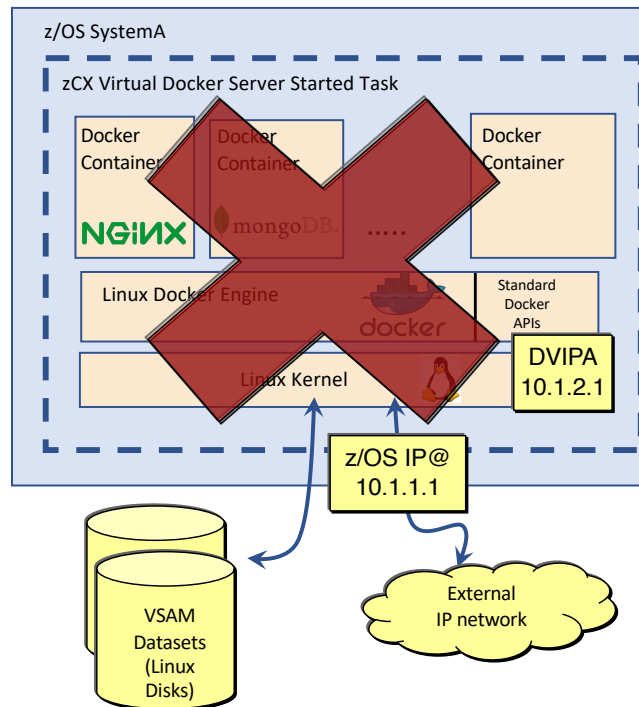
z/OS SystemA

zCX Virtual Docker Server Started Task

Docker Container

NGINX

Docker Container

mongoDB.

.....

Docker Container

Linux Docker Engine

docker

Standard Docker APIs

DVIPA 10.1.2.1

Linux Kernel

z/OS IP@ 10.1.1.1

VSAM Datasets (Linux Disks)

External IP network